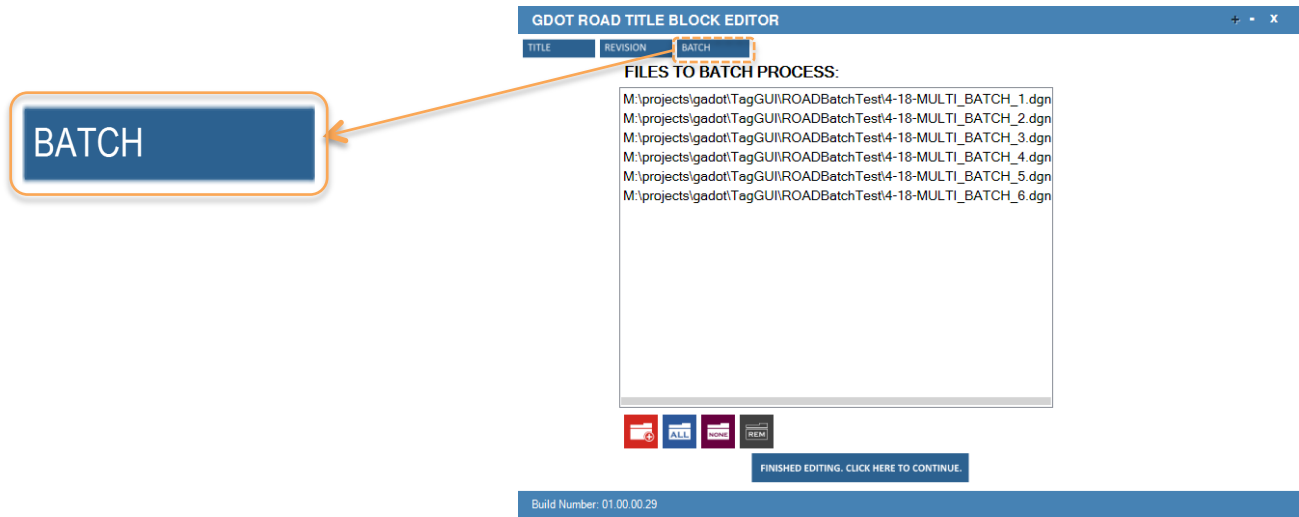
BATCH

GDOT ROAD TITLE BLOCK EDITOR

+ - X

TITLE REVISION BATCH

FILES TO BATCH PROCESS:

M:\projects\gadot\TagGUI\ROADBatchTest\4-18-MULTI_BATCH_1.dgn
M:\projects\gadot\TagGUI\ROADBatchTest\4-18-MULTI_BATCH_2.dgn
M:\projects\gadot\TagGUI\ROADBatchTest\4-18-MULTI_BATCH_3.dgn
M:\projects\gadot\TagGUI\ROADBatchTest\4-18-MULTI_BATCH_4.dgn
M:\projects\gadot\TagGUI\ROADBatchTest\4-18-MULTI_BATCH_5.dgn
M:\projects\gadot\TagGUI\ROADBatchTest\4-18-MULTI_BATCH_6.dgn

ALL NONE REM

FINISHED EDITING. CLICK HERE TO CONTINUE.

Build Number: 01.00.00.29